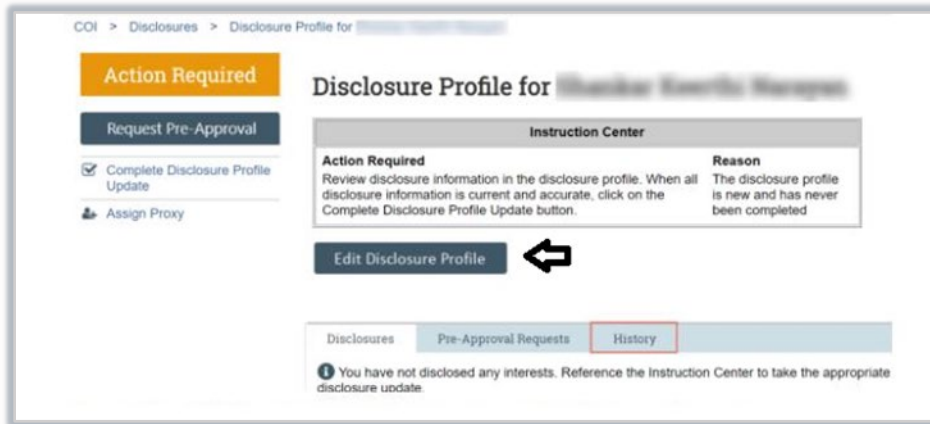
COI > Disclosures > Disclosure Profile for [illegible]

Action Required

Request Pre-Approval

Complete Disclosure Profile Update

Assign Proxy

Disclosure Profile for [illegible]

| Instruction Center | |
|---|---|
| **Action Required** Review disclosure information in the disclosure profile. When all disclosure information is current and accurate, click on the Complete Disclosure Profile Update button. | **Reason** The disclosure profile is new and has never been completed |

Edit Disclosure Profile

Disclosures | Pre-Approval Requests | History

You have not disclosed any interests. Reference the Instruction Center to take the appropriate disclosure update.